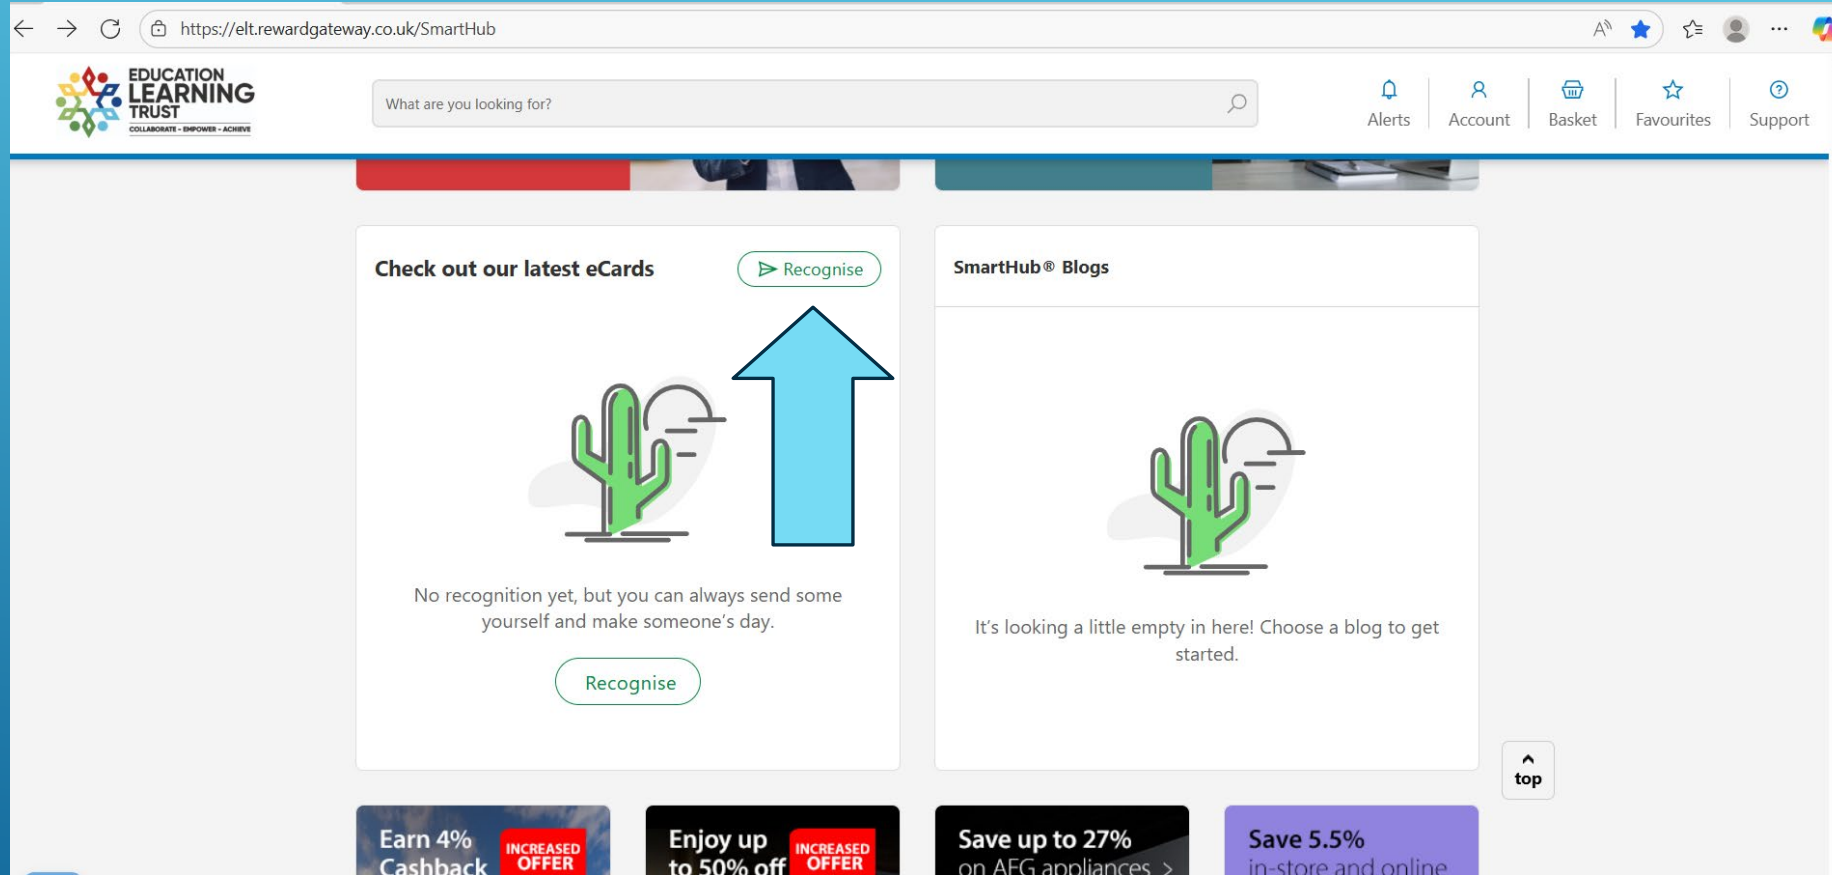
https://elt.rewardgateway.co.uk/SmartHub

EDUCATION LEARNING TRUST
COLLABORATE · EMPOWER · ACHIEVE

What are you looking for?

Alerts
Account
Basket
Favourites
Support

Check out our latest eCards
Recognise

No recognition yet, but you can always send some yourself and make someone's day.

Recognise

SmartHub® Blogs

It's looking a little empty in here! Choose a blog to get started.

top

Earn 4% Cashback
INCREASED OFFER

Enjoy up to 50% off
INCREASED OFFER

Save up to 27% on AEG appliances >

Save 5.5% in-store and online